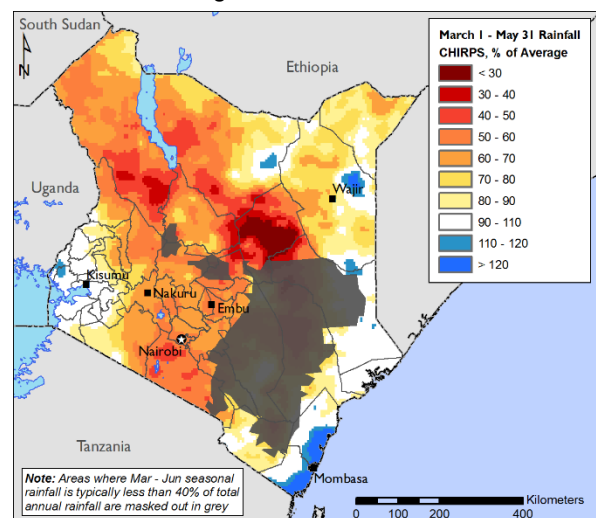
South Sudan

N

Ethiopia

Uganda

Wajir

Kisumu

Nakuru

Embu

Nairobi

Tanzania

Mombasa

March 1 - May 31 Rainfall
CHIRPS, % of Average

< 30
30 - 40
40 - 50
50 - 60
60 - 70
70 - 80
80 - 90
90 - 110
110 - 120
> 120

Kilometers
0 100 200 400

**Note:** Areas where Mar - Jun seasonal rainfall is typically less than 40% of total annual rainfall are masked out in grey